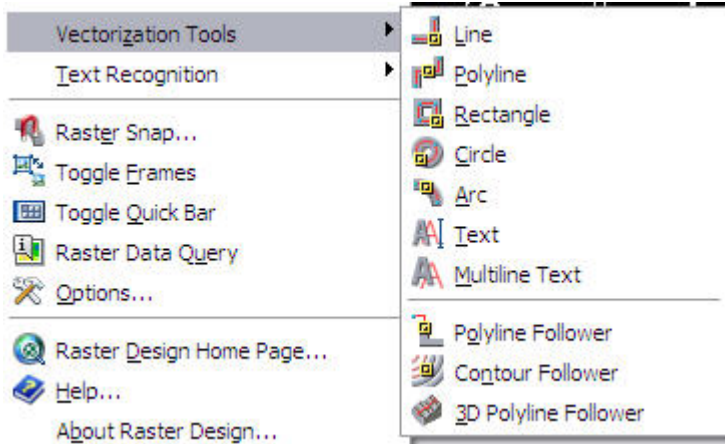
Vectorization Tools
Text Recognition
Raster Snap...
Toggle Frames
Toggle Quick Bar
Raster Data Query
Options...
Raster Design Home Page...
Help...
About Raster Design...

Line
Polyline
Rectangle
Circle
Arc
Text
Multiline Text
Polyline Follower
Contour Follower
3D Polyline Follower